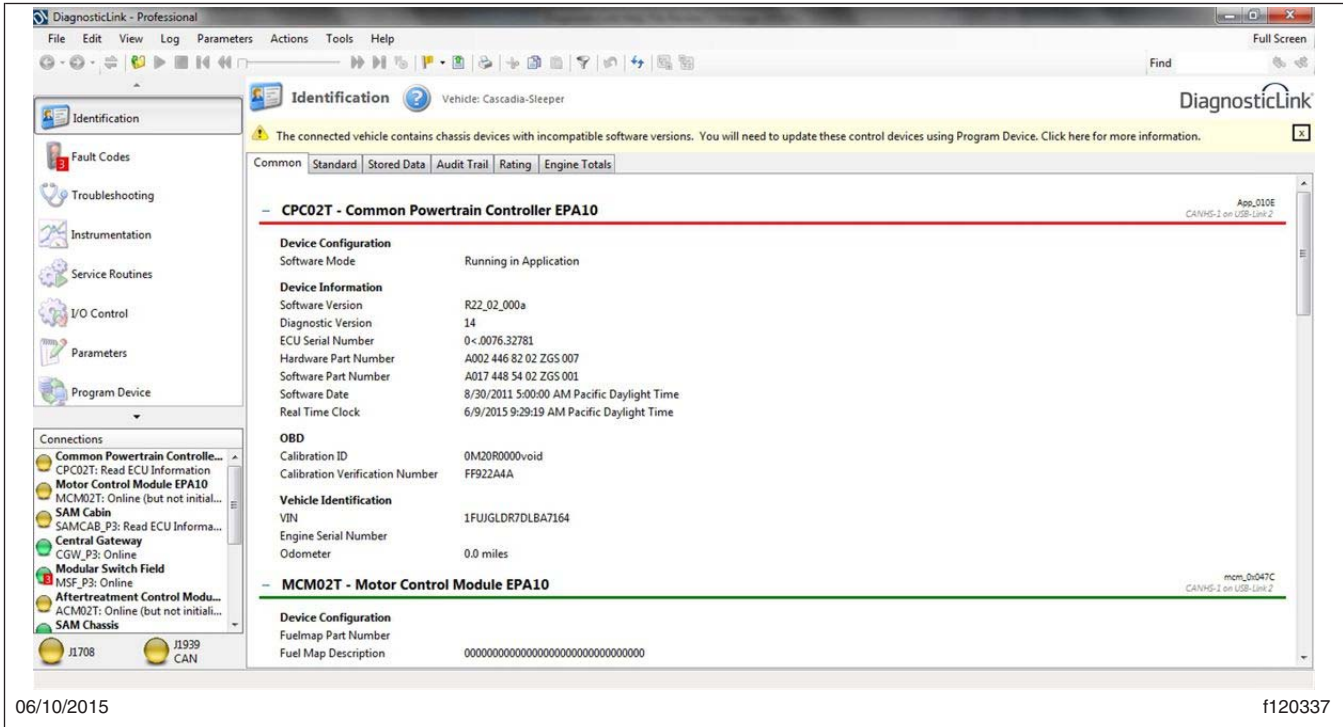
DiagnosticLink - Professional

File Edit View Log Parameters Actions Tools Help

Full Screen

Find

Identification

Fault Codes

Troubleshooting

Instrumentation

Service Routines

I/O Control

Parameters

Program Device

Connections

Common Powertrain Controlle...
CPC02T: Read ECU Information
Motor Control Module EPA10
MCM02T: Online (but not initial...
SAM Cabin
SAMCAB_P3: Read ECU Informa...
Central Gateway
CGW_P3: Online
Modular Switch Field
MSF_P3: Online
Aftertreatment Control Modu...
ACM02T: Online (but not initiali...
SAM Chassis

J1708

J1939 CAN

Identification

Vehicle: Cascadia-Sleeper

DiagnosticLink

The connected vehicle contains chassis devices with incompatible software versions. You will need to update these control devices using Program Device. Click here for more information.

Common | Standard | Stored Data | Audit Trail | Rating | Engine Totals

– CPC02T - Common Powertrain Controller EPA10

App_010E
CANHS-1 on USB-Link 2

| | |
|---|---|
| **Device Configuration** | |
| Software Mode | Running in Application |
| **Device Information** | |
| Software Version | R22_02_000a |
| Diagnostic Version | 14 |
| ECU Serial Number | 0<.0076.32781 |
| Hardware Part Number | A002 446 82 02 ZGS 007 |
| Software Part Number | A017 448 54 02 ZGS 001 |
| Software Date | 8/30/2011 5:00:00 AM Pacific Daylight Time |
| Real Time Clock | 6/9/2015 9:29:19 AM Pacific Daylight Time |
| **OBD** | |
| Calibration ID | 0M20R0000void |
| Calibration Verification Number | FF922A4A |
| **Vehicle Identification** | |
| VIN | 1FUJGLDR7DLBA7164 |
| Engine Serial Number | |
| Odometer | 0.0 miles |

– MCM02T - Motor Control Module EPA10

mcm_0x047C
CANHS-1 on USB-Link 2

| | |
|---|---|
| **Device Configuration** | |
| Fuelmap Part Number | |
| Fuel Map Description | 00000000000000000000000000000000 |

06/10/2015

f120337